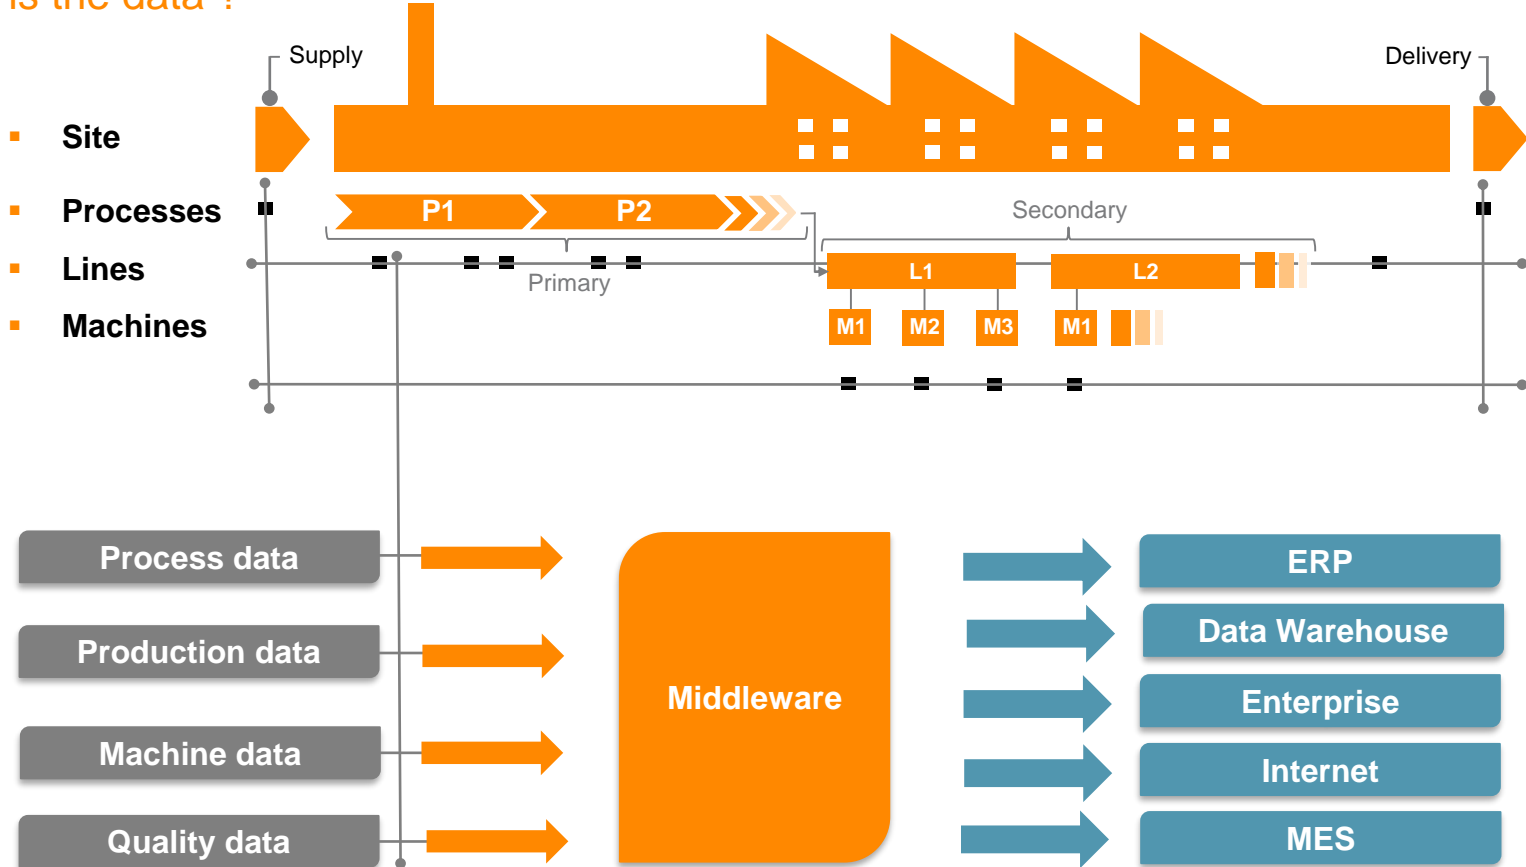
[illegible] the data ?

Supply

Delivery

Site

Processes

Lines

Machines

P1

P2

Secondary

Primary

L1

L2

M1

M2

M3

M1

Process data

Production data

Machine data

Quality data

Middleware

ERP

Data Warehouse

Enterprise

Internet

MES